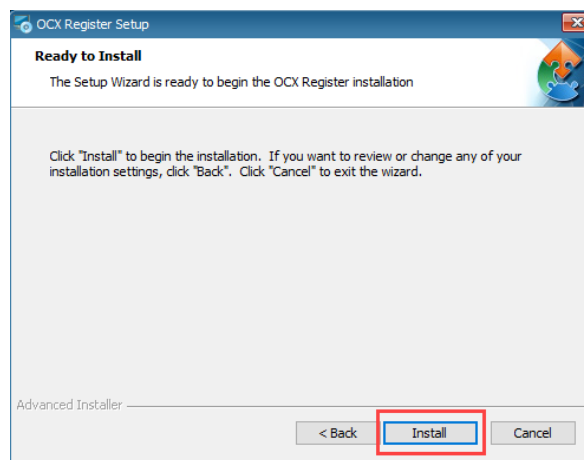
OCX Register Setup

Ready to Install

The Setup Wizard is ready to begin the OCX Register installation

Click "Install" to begin the installation. If you want to review or change any of your installation settings, click "Back". Click "Cancel" to exit the wizard.

Advanced Installer

< Back

Install

Cancel